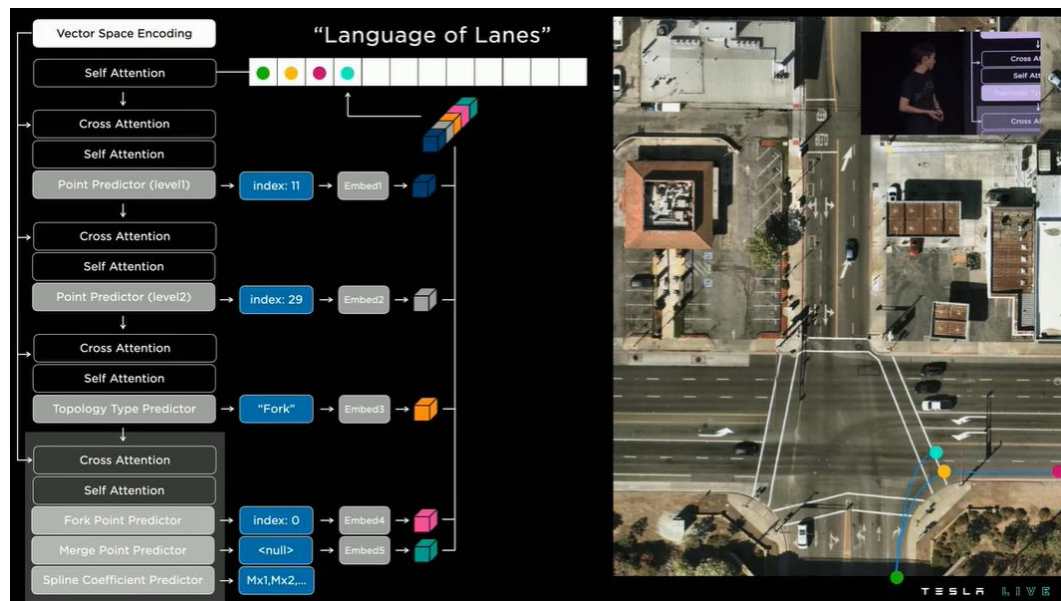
Vector Space Encoding

"Language of Lanes"

Self Attention

Cross Attention

Self Attention

Point Predictor (level1) → index: 11 → Embed1

Cross Attention

Self Attention

Point Predictor (level2) → index: 29 → Embed2

Cross Attention

Self Attention

Topology Type Predictor → "Fork" → Embed3

Cross Attention

Self Attention

Fork Point Predictor → index: 0 → Embed4

Merge Point Predictor → <null> → Embed5

Spline Coefficient Predictor → Mx1,Mx2,...

Cross At

Self At

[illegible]

Cross At

TESLA LIVE